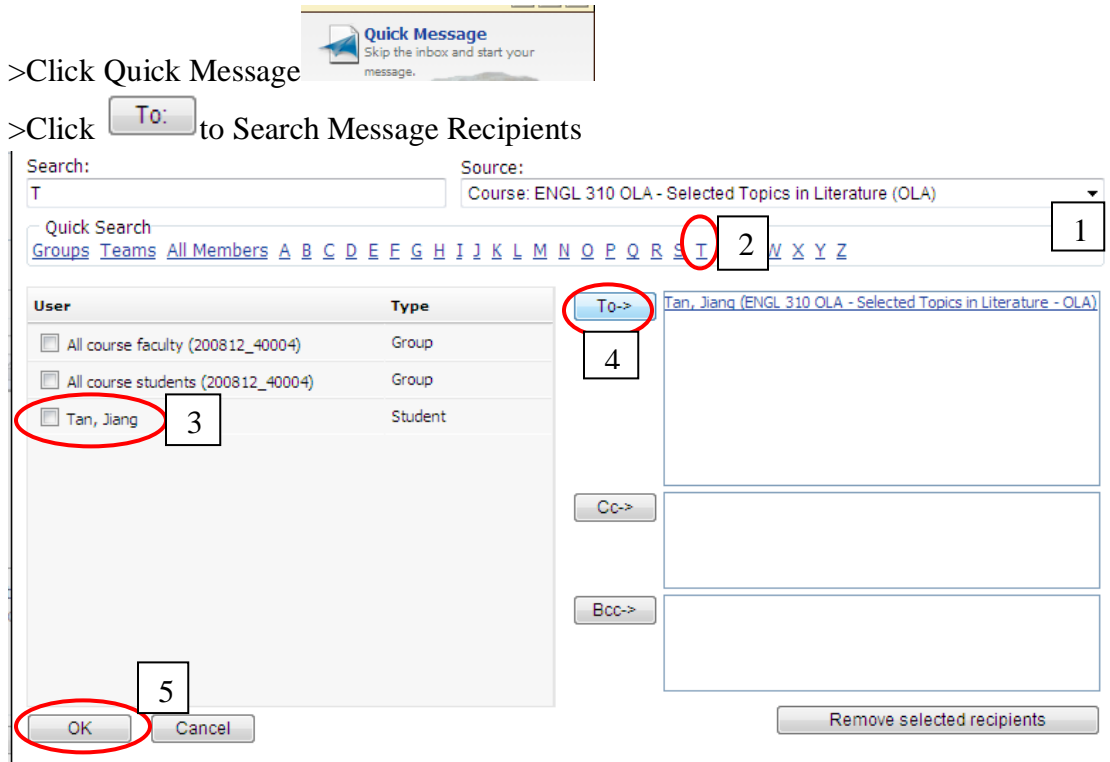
>Click Quick Message

Quick Message
Skip the inbox and start your message.

>Click To: to Search Message Recipients

Search:
T

Source:
Course: ENGL 310 OLA - Selected Topics in Literature (OLA)

1

Quick Search
Groups Teams All Members A B C D E F G H I J K L M N O P Q R S T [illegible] W X Y Z

2

| User | Type |
|---|---|
| All course faculty (200812_40004) | Group |
| All course students (200812_40004) | Group |
| Tan, Jiang | Student |

3

To->

4

Tan, Jiang (ENGL 310 OLA - Selected Topics in Literature - OLA)

Cc->

Bcc->

5

OK Cancel

Remove selected recipients